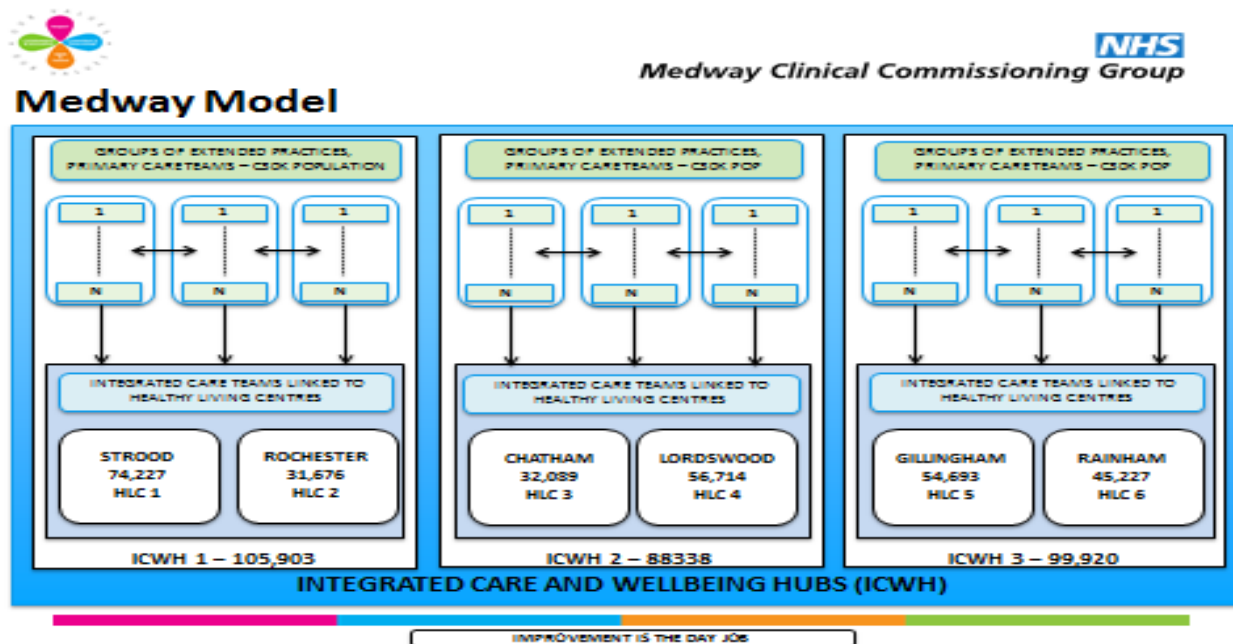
NHS
Medway Clinical Commissioning Group

Medway Model

GROUPS OF EXTENDED PRACTICES, PRIMARY CARE TEAMS – C50K POPULATION

1
1
1
N
N
N

INTEGRATED CARE TEAMS LINKED TO HEALTHY LIVING CENTRES

STROOD
74,227
HLC 1

ROCHESTER
31,676
HLC 2

ICWH 1 – 105,903

GROUPS OF EXTENDED PRACTICES, PRIMARY CARE TEAMS – C50K POP

1
1
1
N
N
N

INTEGRATED CARE TEAMS LINKED TO HEALTHY LIVING CENTRES

CHATHAM
32,089
HLC 3

LORDSWOOD
56,714
HLC 4

ICWH 2 – 88338

GROUPS OF EXTENDED PRACTICES, PRIMARY CARE TEAMS – C50K POP

1
1
1
N
N
N

INTEGRATED CARE TEAMS LINKED TO HEALTHY LIVING CENTRES

GILLINGHAM
54,693
HLC 5

RAINHAM
45,227
HLC 6

ICWH 3 – 99,920

INTEGRATED CARE AND WELLBEING HUBS (ICWH)

IMPROVEMENT IS THE DAY JOB